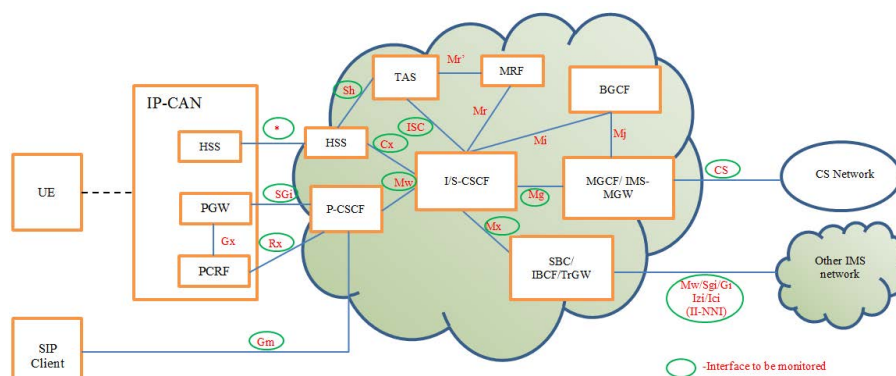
IP-CAN

UE

HSS

PGW

Gx

PCRF

SIP Client

*

SGi

Rx

Gm

HSS

P-CSCF

Sh

TAS

Mr'

MRF

Mr

ISC

Cx

Mw

I/S-CSCF

Mi

BGCF

Mj

Mg

MGCF/ IMS-MGW

CS

CS Network

Mx

SBC/ IBCF/TrGW

Other IMS network

Mw/Sgi/Gi Izi/Ici (II-NNI)

-Interface to be monitored